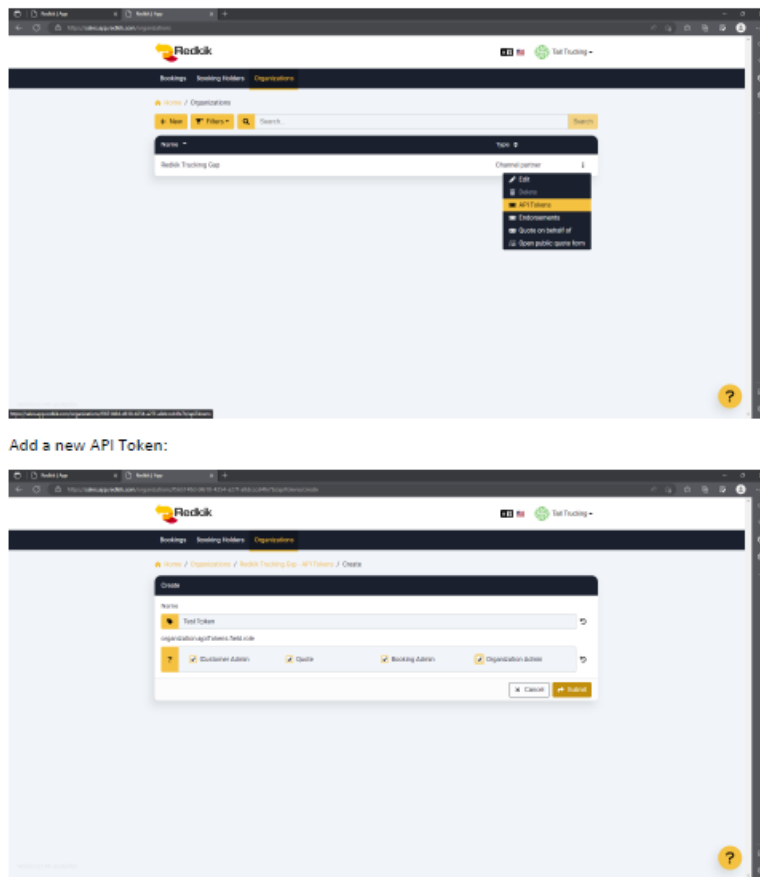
Redkik | App
Redkik | App
https://sales.app.redkik.com/organizations

Redkik
Test Trucking

Bookings Booking Holders Organizations

Home / Organizations

+ New Filters Search... Search

| Name | Type |
|---|---|
| Redkik Trucking Corp | Channel partner |

Edit
Delete
API Tokens
Endorsements
Quote on behalf of
Open public quote form

?

Add a new API Token:

Redkik | App
Redkik | App
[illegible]

Redkik
Test Trucking

Bookings Booking Holders Organizations

Home / Organizations / Redkik Trucking Corp - API Tokens / Create

Create

Name
Test Token
organization.apiTokens.field.role
? Customer Admin Quote Booking Admin Organization Admin

Cancel Submit

?